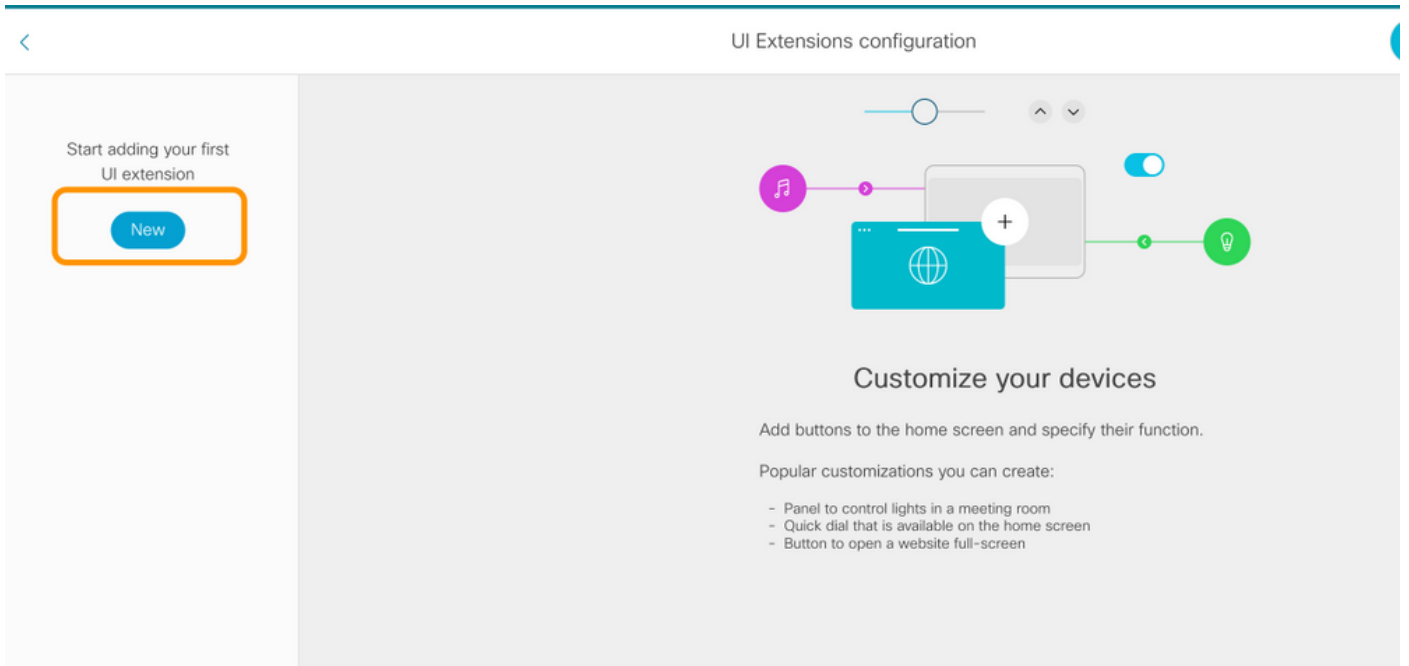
UI Extensions configuration

Start adding your first UI extension

New

Customize your devices

Add buttons to the home screen and specify their function.

Popular customizations you can create:

- Panel to control lights in a meeting room
- Quick dial that is available on the home screen
- Button to open a website full-screen